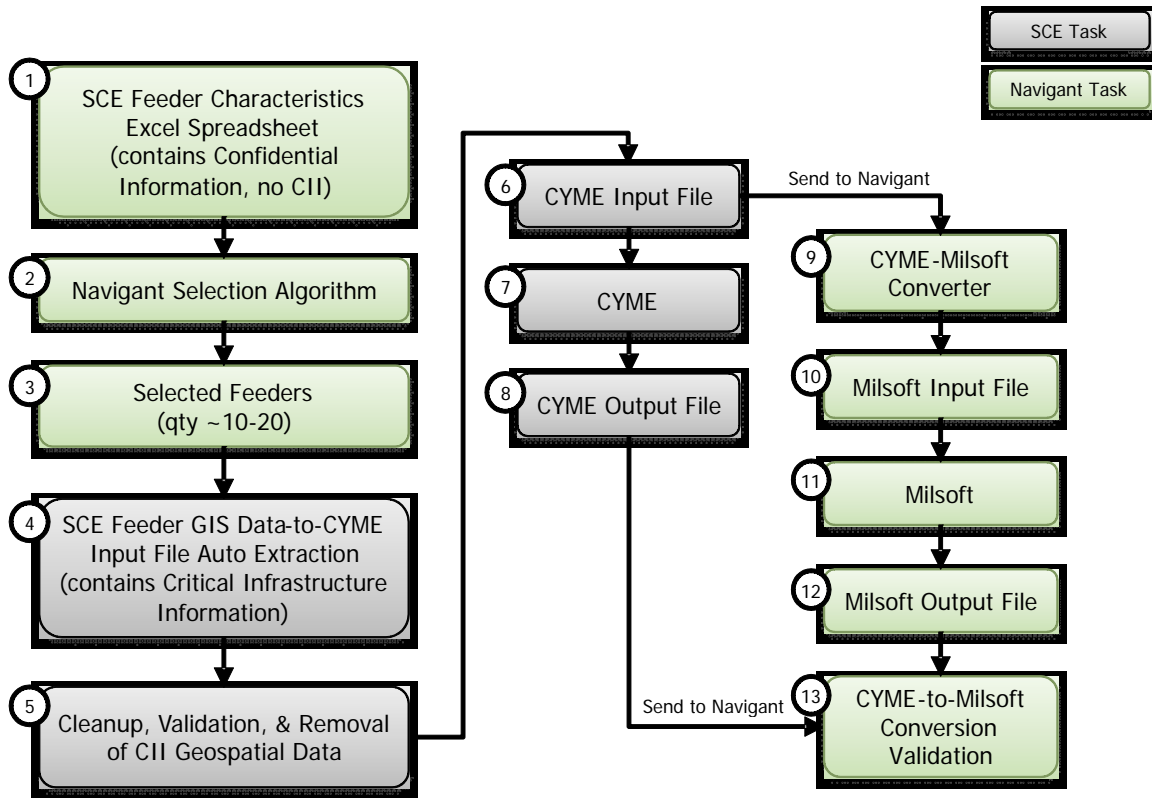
SCE Task

Navigant Task

1 SCE Feeder Characteristics Excel Spreadsheet (contains Confidential Information, no CII)

2 Navigant Selection Algorithm

3 Selected Feeders (qty ~10-20)

4 SCE Feeder GIS Data-to-CYME Input File Auto Extraction (contains Critical Infrastructure Information)

5 Cleanup, Validation, & Removal of CII Geospatial Data

6 CYME Input File

Send to Navigant

7 CYME

8 CYME Output File

Send to Navigant

9 CYME-Milsoft Converter

10 Milsoft Input File

11 Milsoft

12 Milsoft Output File

13 CYME-to-Milsoft Conversion Validation